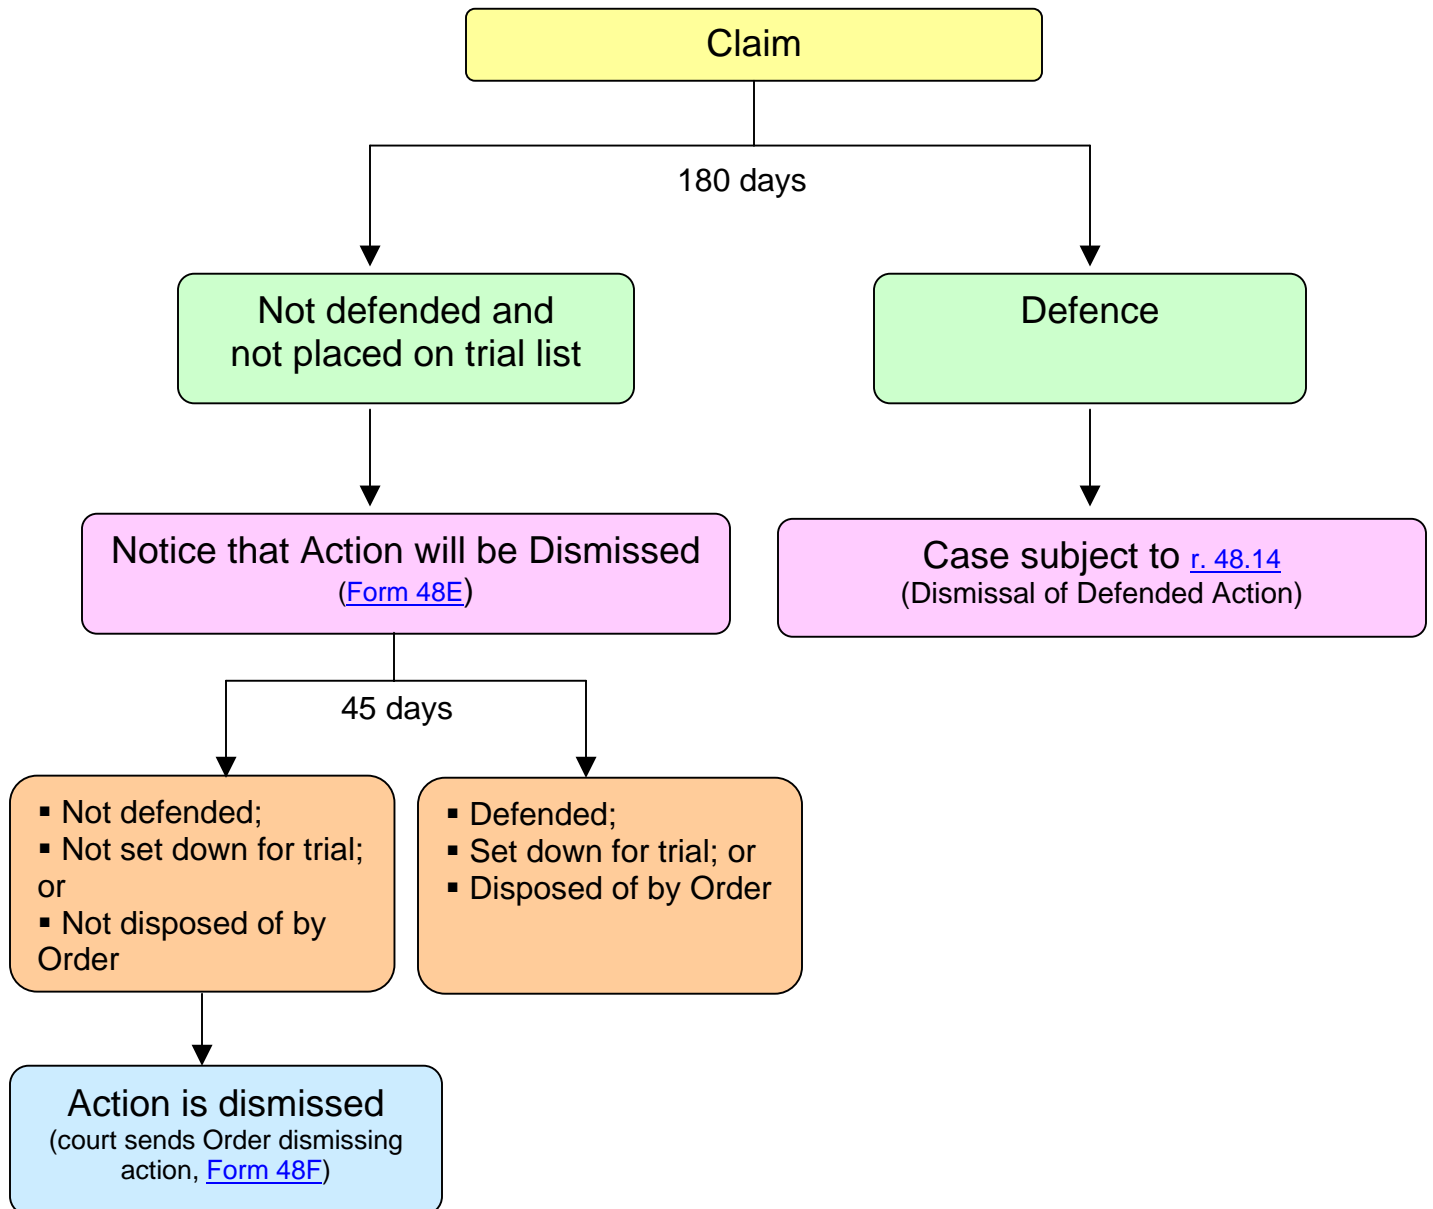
Claim

180 days

Not defended and not placed on trial list

Defence

Notice that Action will be Dismissed
(Form 48E)

Case subject to r. 48.14
(Dismissal of Defended Action)

45 days

▪ Not defended;
▪ Not set down for trial; or
▪ Not disposed of by Order

▪ Defended;
▪ Set down for trial; or
▪ Disposed of by Order

Action is dismissed
(court sends Order dismissing action, Form 48F)